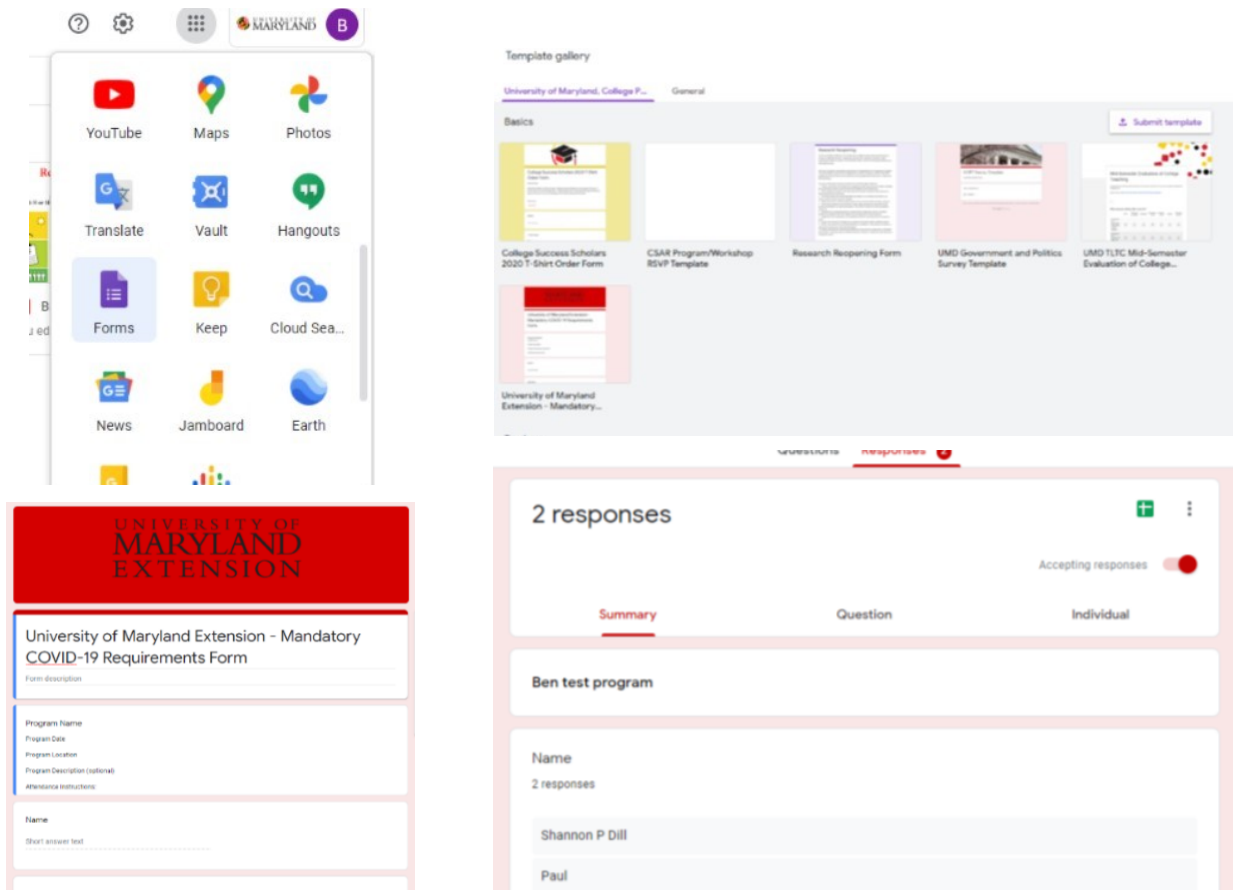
UNIVERSITY OF MARYLAND B

YouTube
Maps
Photos
Translate
Vault
Hangouts
Forms
Keep
Cloud Sea...
News
Jamboard
Earth

Template gallery

University of Maryland, College P...
General

Basics

Submit template

College Success Scholars 2020 T-Shirt Order Form
CSAR Program/Workshop RSVP Template
Research Reopening Form
UMD Government and Politics Survey Template
UMD TLTC Mid-Semester Evaluation of College...
University of Maryland Extension - Mandatory...

UNIVERSITY OF MARYLAND EXTENSION

University of Maryland Extension - Mandatory COVID-19 Requirements Form

Form description

Program Name
Program Date
Program Location
Program Description (optional)
Attendance Instructions

Name
Short answer text

Questions Responses 2

2 responses

Accepting responses

Summary
Question
Individual

Ben test program

Name
2 responses

Shannon P Dill
Paul